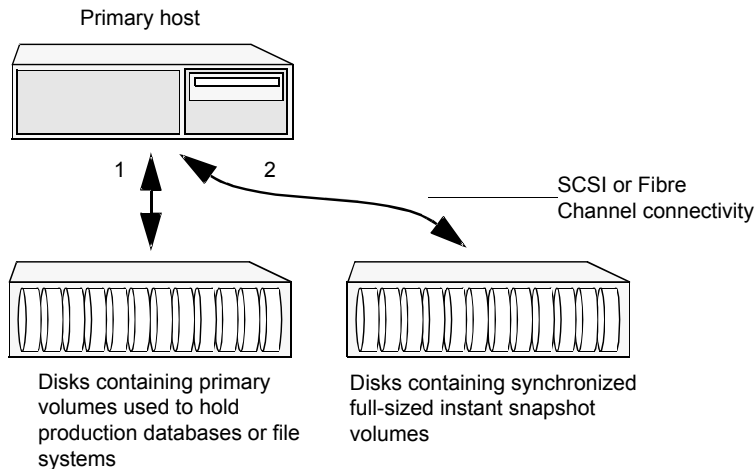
Primary host

1

2

SCSI or Fibre Channel connectivity

Disks containing primary volumes used to hold production databases or file systems

Disks containing synchronized full-sized instant snapshot volumes